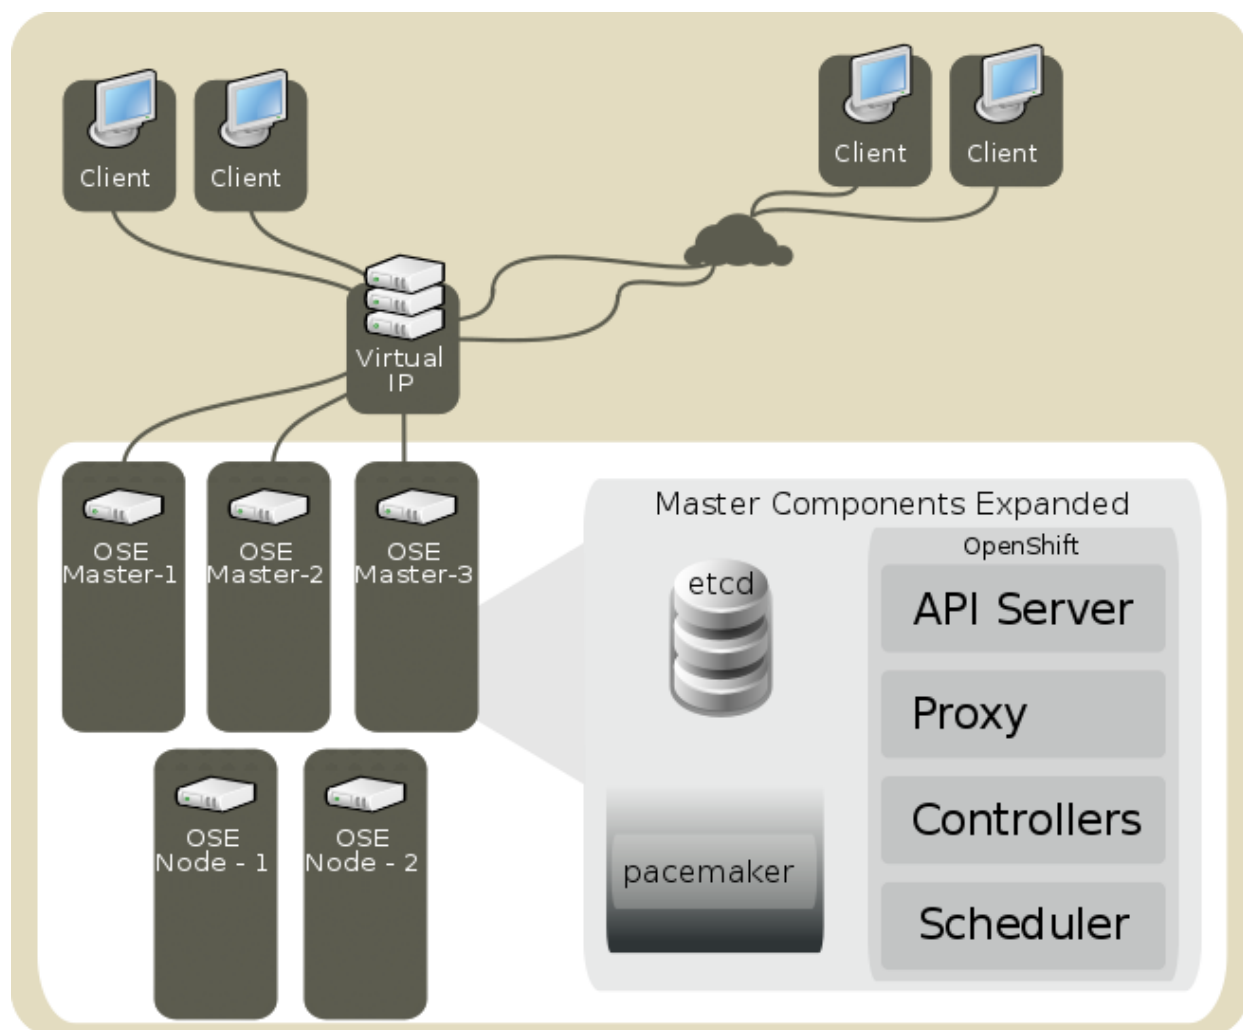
Client

Client

Client

Client

Virtual IP

OSE Master-1

OSE Master-2

OSE Master-3

OSE Node - 1

OSE Node - 2

Master Components Expanded

etcd

pacemaker

OpenShift

API Server

Proxy

Controllers

Scheduler